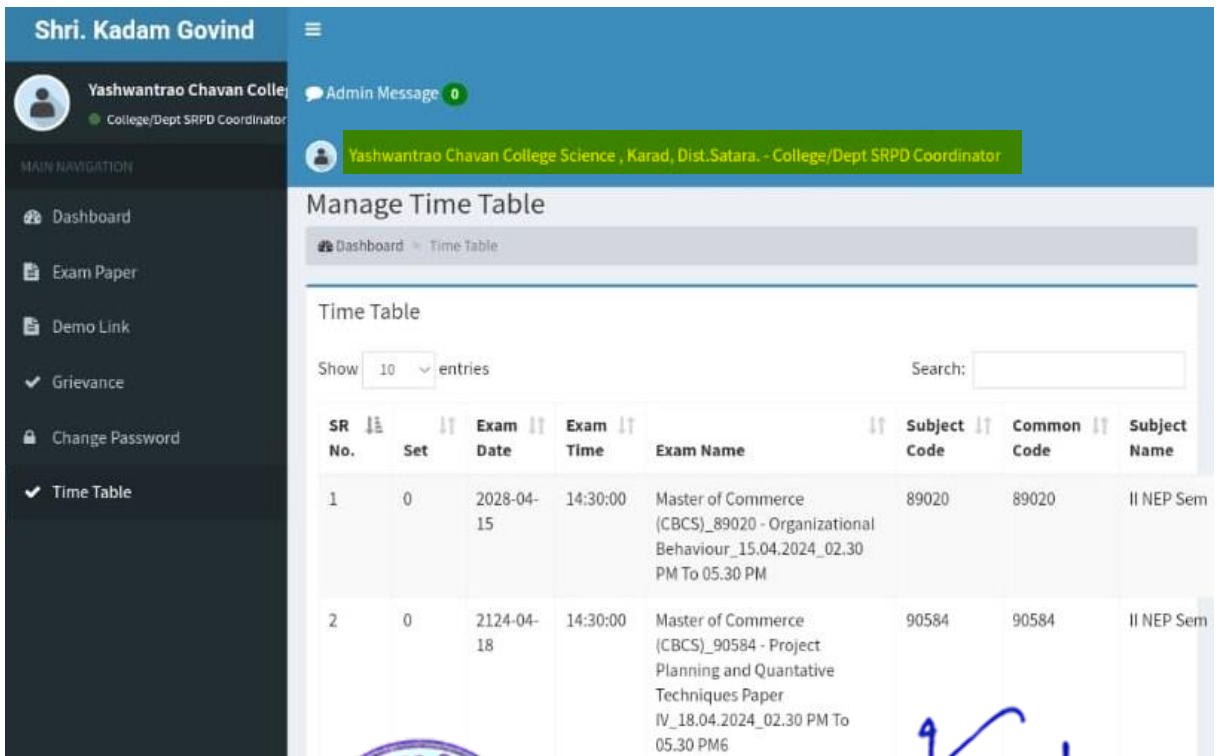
Shri. Kadam Govind

Yashwantrao Chavan Colle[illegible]

College/Dept SRPD Coordinator

MAIN NAVIGATION

Dashboard

Exam Paper

Demo Link

Grievance

Change Password

Time Table

Admin Message 0

Yashwantrao Chavan College Science , Karad, Dist.Satara. - College/Dept SRPD Coordinator

Manage Time Table

Dashboard > Time Table

Time Table

Show 10 entries

Search:

| SR No. | Set | Exam Date | Exam Time | Exam Name | Subject Code | Common Code | Subject Name |
|---|---|---|---|---|---|---|---|
| 1 | 0 | 2028-04-15 | 14:30:00 | Master of Commerce (CBCS)_89020 - Organizational Behaviour_15.04.2024_02.30 PM To 05.30 PM | 89020 | 89020 | II NEP Sem |
| 2 | 0 | 2124-04-18 | 14:30:00 | Master of Commerce (CBCS)_90584 - Project Planning and Quantative Techniques Paper IV_18.04.2024_02.30 PM To 05.30 PM6 | 90584 | 90584 | II NEP Sem |